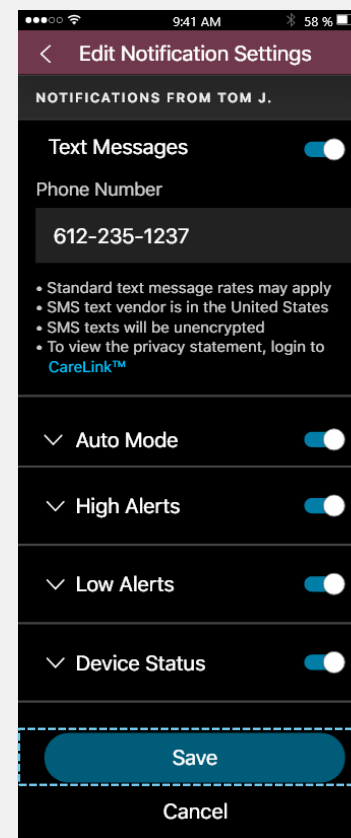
9:41 AM
58 %

Edit Notification Settings

NOTIFICATIONS FROM TOM J.

Text Messages

Phone Number

612-235-1237

• Standard text message rates may apply
• SMS text vendor is in the United States
• SMS texts will be unencrypted
• To view the privacy statement, login to CareLink™

Auto Mode

High Alerts

Low Alerts

Device Status

Save

Cancel